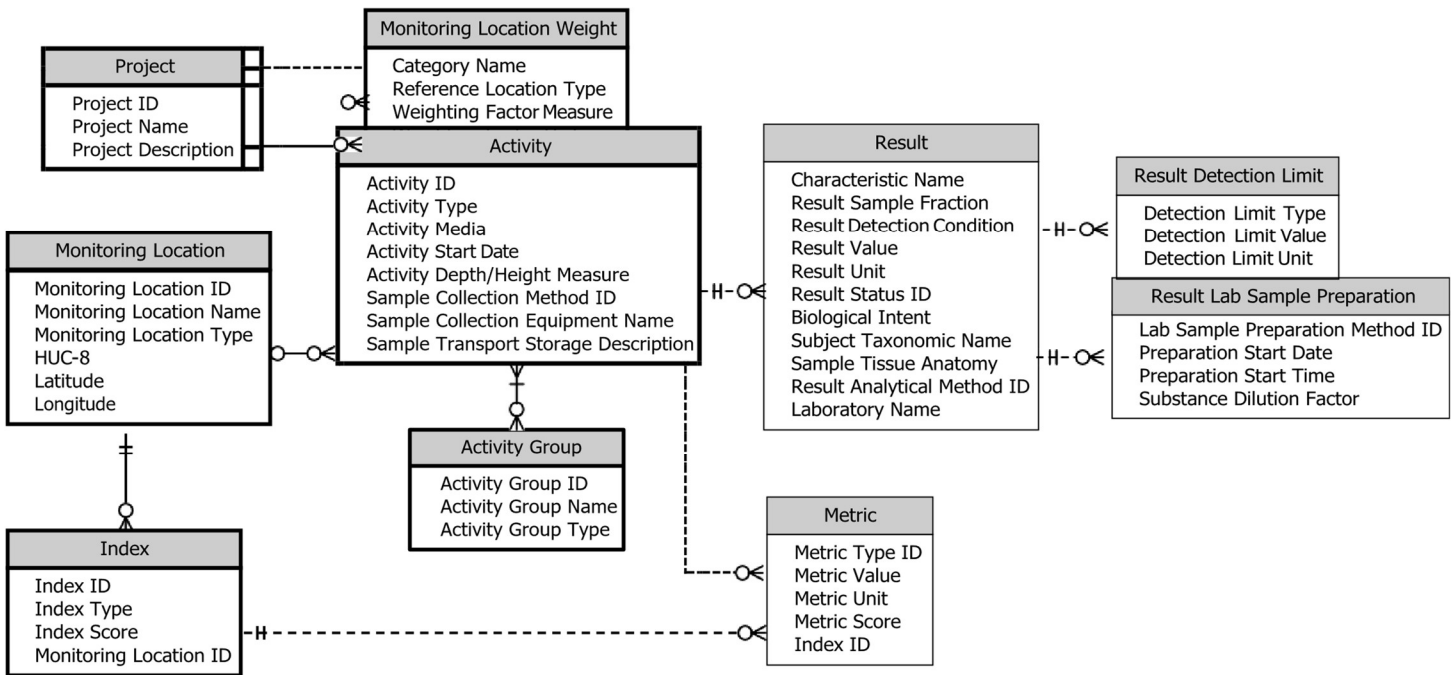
Monitoring Location Weight
Category Name
Reference Location Type
Weighting Factor Measure

Project
Project ID
Project Name
Project Description

Activity
Activity ID
Activity Type
Activity Media
Activity Start Date
Activity Depth/Height Measure
Sample Collection Method ID
Sample Collection Equipment Name
Sample Transport Storage Description

Result
Characteristic Name
Result Sample Fraction
Result Detection Condition
Result Value
Result Unit
Result Status ID
Biological Intent
Subject Taxonomic Name
Sample Tissue Anatomy
Result Analytical Method ID
Laboratory Name

Result Detection Limit
Detection Limit Type
Detection Limit Value
Detection Limit Unit

Result Lab Sample Preparation
Lab Sample Preparation Method ID
Preparation Start Date
Preparation Start Time
Substance Dilution Factor

Monitoring Location
Monitoring Location ID
Monitoring Location Name
Monitoring Location Type
HUC-8
Latitude
Longitude

Activity Group
Activity Group ID
Activity Group Name
Activity Group Type

Metric
Metric Type ID
Metric Value
Metric Unit
Metric Score
Index ID

Index
Index ID
Index Type
Index Score
Monitoring Location ID